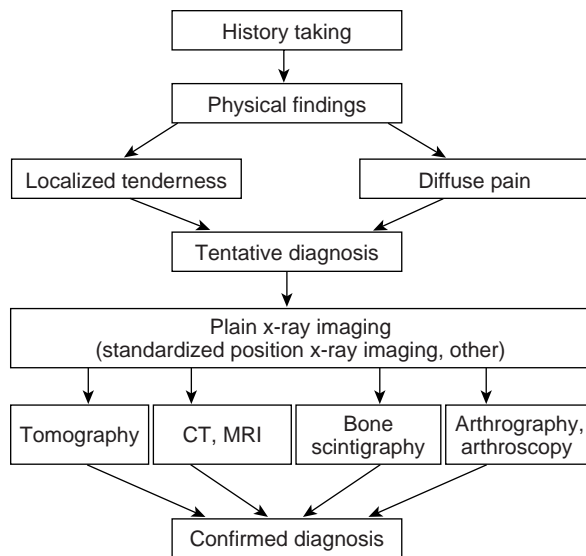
History taking

Physical findings

Localized tenderness

Diffuse pain

Tentative diagnosis

Plain x-ray imaging
(standardized position x-ray imaging, other)

Tomography

CT, MRI

Bone scintigraphy

Arthrography, arthroscopy

Confirmed diagnosis